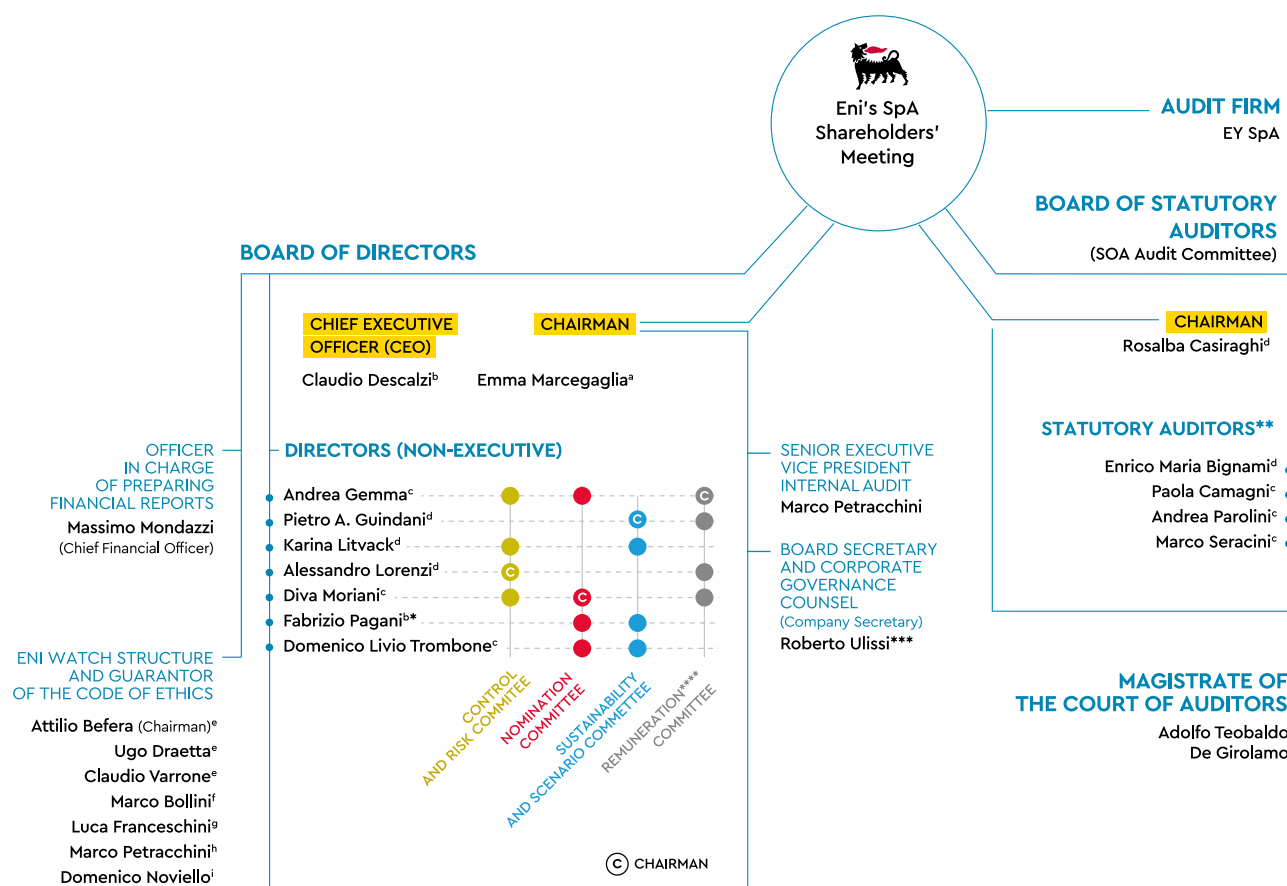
Eni's SpA Shareholders' Meeting

AUDIT FIRM
EY SpA

BOARD OF STATUTORY AUDITORS
(SOA Audit Committee)

BOARD OF DIRECTORS

CHIEF EXECUTIVE OFFICER (CEO)
Claudio Descalzi$^{b}$

CHAIRMAN
Emma Marcegaglia$^{a}$

CHAIRMAN
Rosalba Casiraghi$^{d}$

STATUTORY AUDITORS**
Enrico Maria Bignami$^{d}$
Paola Camagni$^{c}$
Andrea Parolini$^{c}$
Marco Seracini$^{c}$

OFFICER IN CHARGE OF PREPARING FINANCIAL REPORTS
Massimo Mondazzi
(Chief Financial Officer)

DIRECTORS (NON-EXECUTIVE)
Andrea Gemma$^{c}$
Pietro A. Guindani$^{d}$
Karina Litvack$^{d}$
Alessandro Lorenzi$^{d}$
Diva Moriani$^{c}$
Fabrizio Pagani$^{b}$*
Domenico Livio Trombone$^{c}$

C C C C

CONTROL AND RISK COMMITEE
NOMINATION COMMITTEE
SUSTAINABILITY AND SCENARIO COMMETTEE
REMUNERATION**** COMMITTEE

SENIOR EXECUTIVE VICE PRESIDENT INTERNAL AUDIT
Marco Petracchini

BOARD SECRETARY AND CORPORATE GOVERNANCE COUNSEL
(Company Secretary)
Roberto Ulissi***

ENI WATCH STRUCTURE AND GUARANTOR OF THE CODE OF ETHICS
Attilio Befera (Chairman)$^{e}$
Ugo Draetta$^{e}$
Claudio Varrone$^{e}$
Marco Bollini$^{f}$
Luca Franceschini$^{g}$
Marco Petracchini$^{h}$
Domenico Noviello$^{i}$

MAGISTRATE OF THE COURT OF AUDITORS
Adolfo Teobaldo De Girolamo

C CHAIRMAN